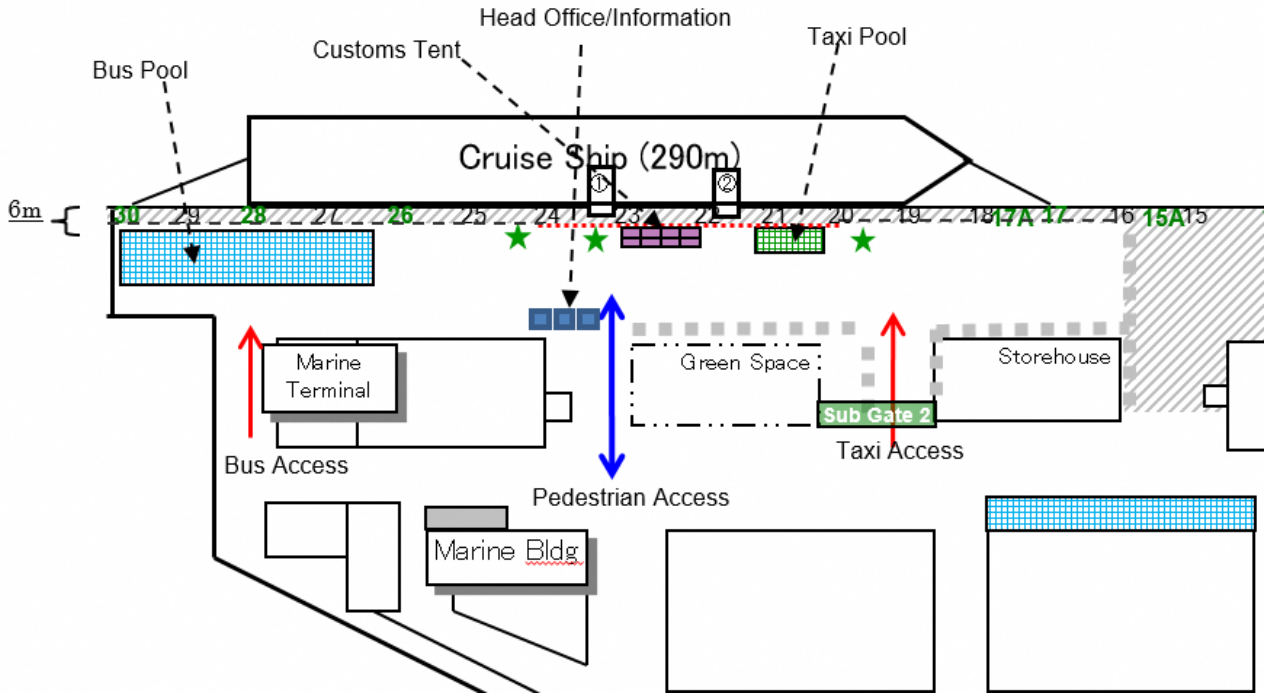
Head Office/Information

Customs Tent

Taxi Pool

Bus Pool

Cruise Ship (290m)

①

②

6m

30 29 28 27 26 25 24 23 22 21 20 19 18 17A 17 16 15A 15

Marine Terminal

Green Space

Storehouse

Sub Gate 2

Bus Access

Taxi Access

Pedestrian Access

Marine Bldg